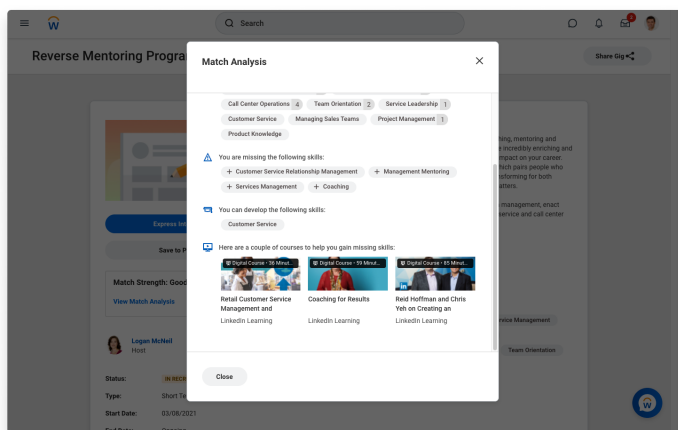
Search

Reverse Mentoring Progra

Share Gig

Match Analysis

Call Center Operations 4
Team Orientation 2
Service Leadership 1
Customer Service
Managing Sales Teams
Project Management 1
Product Knowledge

You are missing the following skills:
+ Customer Service Relationship Management
+ Management Mentoring
+ Services Management
+ Coaching

You can develop the following skills:
Customer Service

Here are a couple of courses to help you gain missing skills:

Digital Course · 36 Minut...
Retail Customer Service Management and
LinkedIn Learning

Digital Course · 59 Minut...
Coaching for Results
LinkedIn Learning

Digital Course · 65 Minut...
Reid Hoffman and Chris Yeh on Creating an
LinkedIn Learning

Close

Express In

Save to P

Match Strength: Good

View Match Analysis

Logan McNeil
Host

Status: IN RECR
Type: Short Te
Start Date: 03/08/2021

hing, mentoring and e incredibly enriching and mpact on your career. hich pairs people who erforming for both atters.

management, enact service and call center

rvice Management

Team Orientation